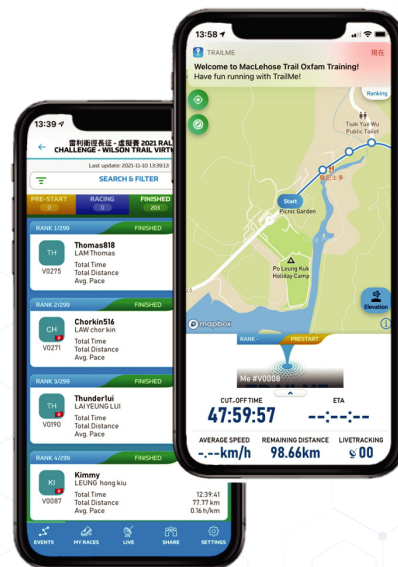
13:39

雷利衛徑長征 - 盧擬賽 2021 RAL CHALLENGE - WILSON TRAIL VIRTU

Last update: 2021-11-10 13:39:13

SEARCH & FILTER

PRE-START 0

RACING 0

FINISHED 203

RANK 1/299 FINISHED

TH
Thomas818
LAM Thomas
V0275
Total Time
Total Distance
Avg. Pace

RANK 2/299 FINISHED

CH
Chorkin516
LAW chor kin
V0271
Total Time
Total Distance
Avg. Pace

RANK 3/299 FINISHED

TH
Thunder1ui
LAI YEUNG LUI
V0190
Total Time
Total Distance
Avg. Pace

RANK 4/299 FINISHED

KI
Kimmy
LEUNG hong kiu
V0087
Total Time 12:39:41
Total Distance 77.77 km
Avg. Pace 0.16 hr/km

EVENTS MY RACES LIVE SHARE SETTINGS

13:58

TRAILME 現在
Welcome to MacLehose Trail Oxfam Training!
Have fun running with TrailMe!

Ranking

Tsak Yue Wu Public Toilet

Start
Picnic Garden

Po Leung Kuk Holiday Camp

Elevation

mapbox

RANK - PRESTART

Me #V0008

CUT-OFF TIME
47:59:57

ETA
--:--:--

AVERAGE SPEED
-.--km/h

REMAINING DISTANCE
98.66km

LIVETRACKING
00